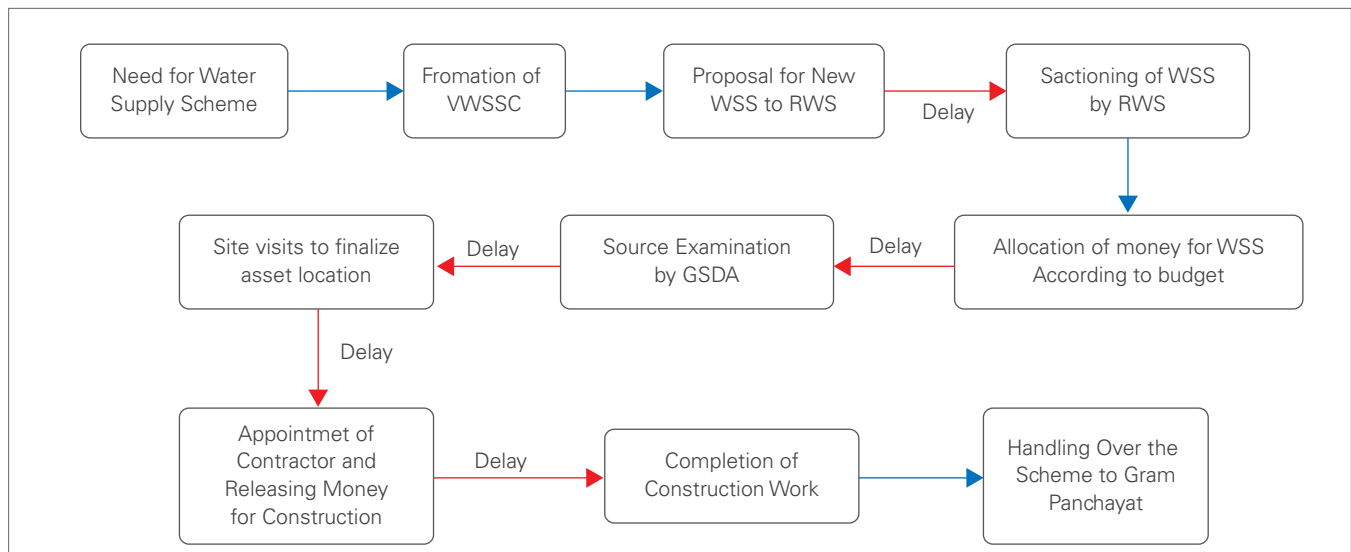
Need for Water Supply Scheme

Fromation of VWSSC

Proposal for New WSS to RWS

Delay

Sactioning of WSS by RWS

Allocation of money for WSS According to budget

Delay

Source Examination by GSDA

Delay

Site visits to finalize asset location

Delay

Appointmet of Contractor and Releasing Money for Construction

Delay

Completion of Construction Work

Handling Over the Scheme to Gram Panchayat